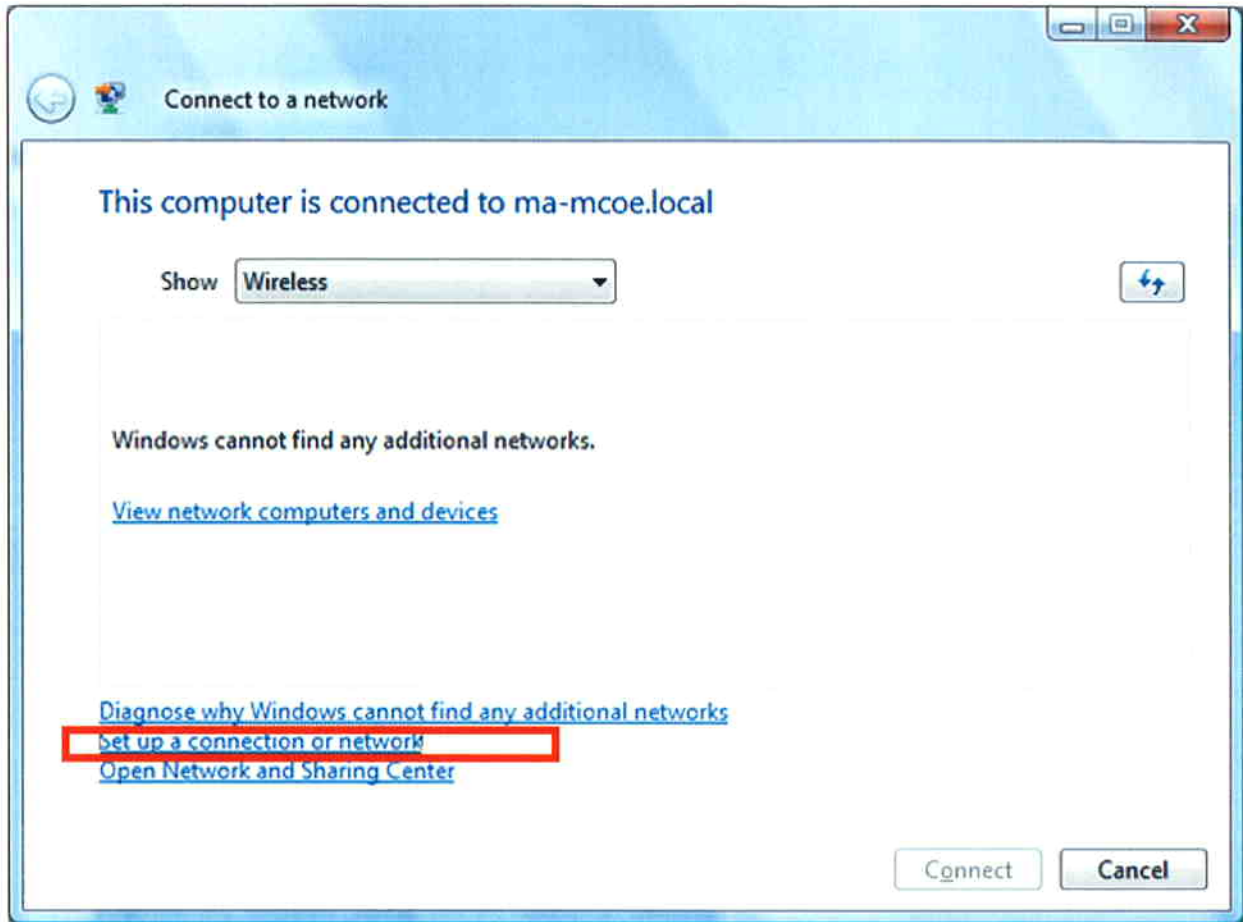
Connect to a network

This computer is connected to ma-mcoe.local

Show Wireless

Windows cannot find any additional networks.

View network computers and devices

Diagnose why Windows cannot find any additional networks
Set up a connection or network
Open Network and Sharing Center

Connect Cancel